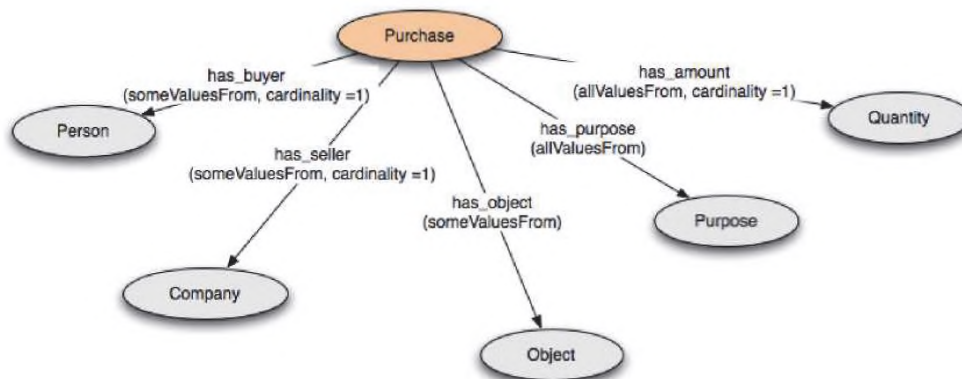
Purchase

has_buyer
(someValuesFrom, cardinality =1)

Person

has_seller
(someValuesFrom, cardinality =1)

Company

has_object
(someValuesFrom)

Object

has_purpose
(allValuesFrom)

Purpose

has_amount
(allValuesFrom, cardinality =1)

Quantity